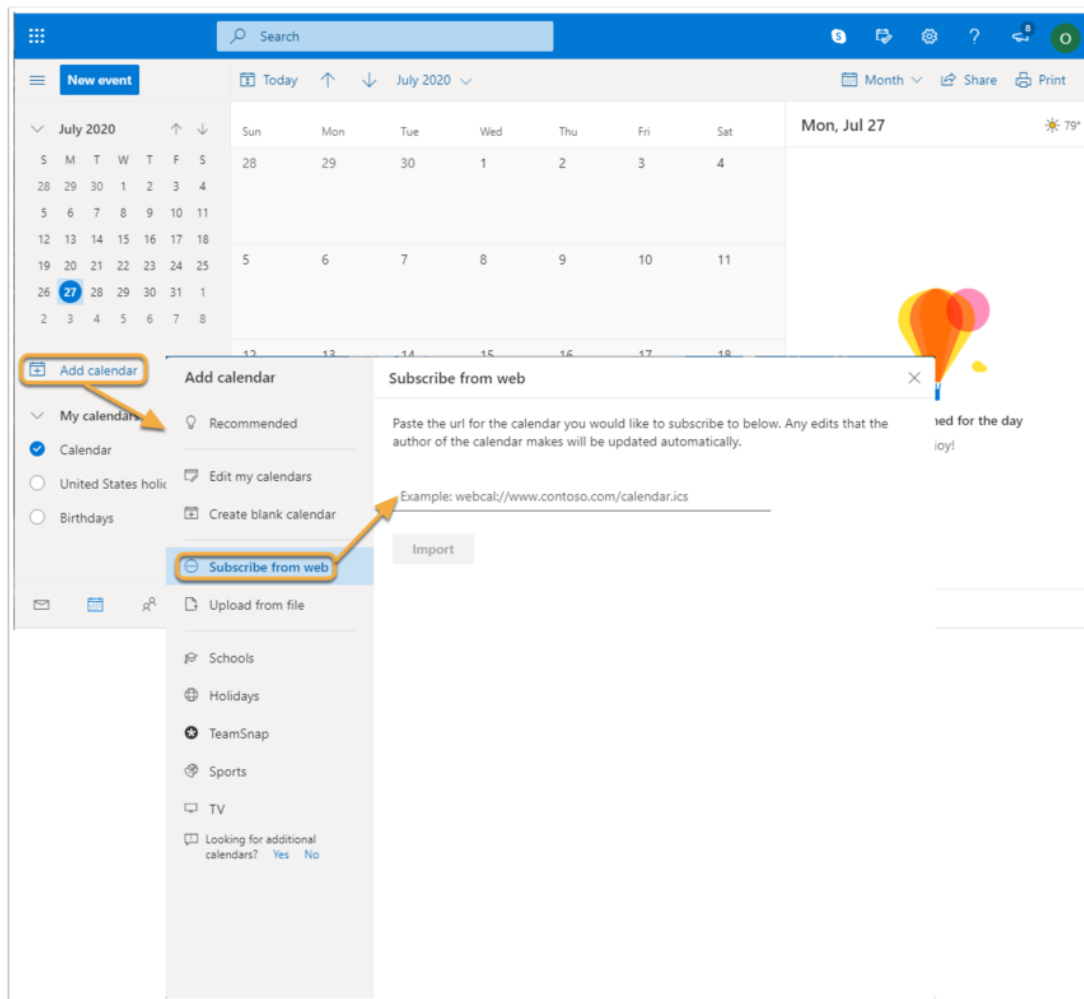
Search

8

O

New event

Today

July 2020

Month

Share

Print

July 2020

| S | M | T | W | T | F | S |
|---|---|---|---|---|---|---|
| 28 | 29 | 30 | 1 | 2 | 3 | 4 |
| 5 | 6 | 7 | 8 | 9 | 10 | 11 |
| 12 | 13 | 14 | 15 | 16 | 17 | 18 |
| 19 | 20 | 21 | 22 | 23 | 24 | 25 |
| 26 | 27 | 28 | 29 | 30 | 31 | 1 |
| 2 | 3 | 4 | 5 | 6 | 7 | 8 |

| Sun | Mon | Tue | Wed | Thu | Fri | Sat |
|---|---|---|---|---|---|---|
| 28 | 29 | 30 | 1 | 2 | 3 | 4 |
| 5 | 6 | 7 | 8 | 9 | 10 | 11 |
| 12 | 13 | 14 | 15 | 16 | 17 | 18 |

Mon, Jul 27

79°

Add calendar

My calendars

Calendar

United States holic

Birthdays

Add calendar

Recommended

Edit my calendars

Create blank calendar

Subscribe from web

Upload from file

Schools

Holidays

TeamSnap

Sports

TV

Looking for additional calendars? Yes No

Subscribe from web

Paste the url for the calendar you would like to subscribe to below. Any edits that the author of the calendar makes will be updated automatically.

Example: webcal://www.contoso.com/calendar.ics

Import

ned for the day

joy!